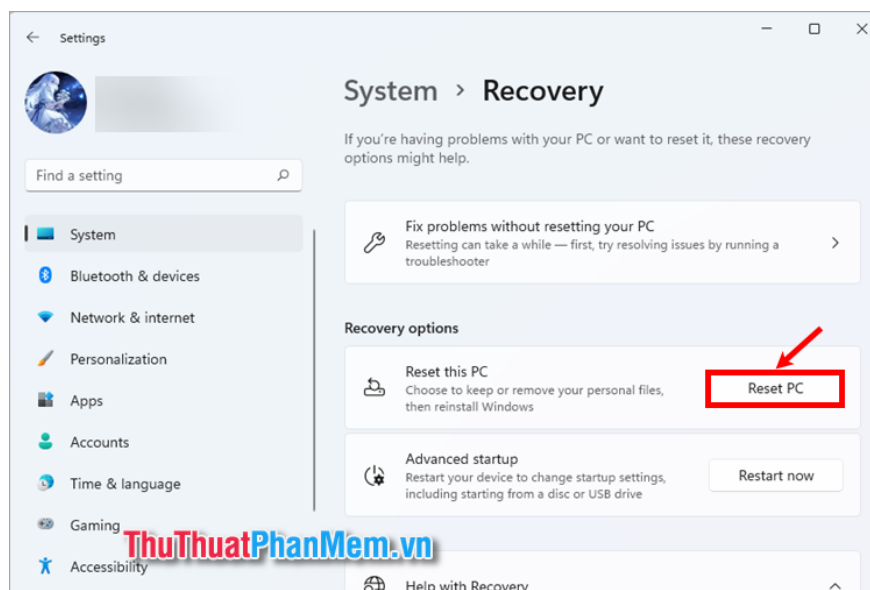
Settings

Find a setting

System

Bluetooth & devices

Network & internet

Personalization

Apps

Accounts

Time & language

Gaming

Accessibility

System > Recovery

If you're having problems with your PC or want to reset it, these recovery options might help.

Fix problems without resetting your PC
Resetting can take a while — first, try resolving issues by running a troubleshooter

Recovery options

Reset this PC
Choose to keep or remove your personal files, then reinstall Windows

Reset PC

Advanced startup
Restart your device to change startup settings, including starting from a disc or USB drive

Restart now

Help with Recovery

ThuThuatPhanMem.vn